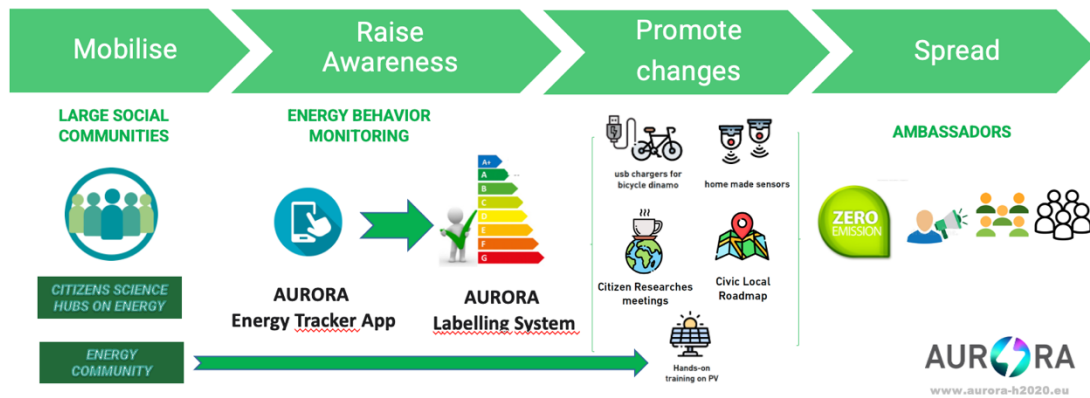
Mobilise

Raise Awareness

Promote changes

Spread

LARGE SOCIAL COMMUNITIES

ENERGY BEHAVIOR MONITORING

AMBASSADORS

CITIZENS SCIENCE HUBS ON ENERGY

ENERGY COMMUNITY

AURORA Energy Tracker App

A+
A
B
C
D
E
F
G

AURORA Labelling System

usb chargers for bicycle dinamo

home made sensors

Citizen Researches meetings

Civic Local Roadmap

Hands-on training on PV

ZERO EMISSION

AURORA

www.aurora-h2020.eu